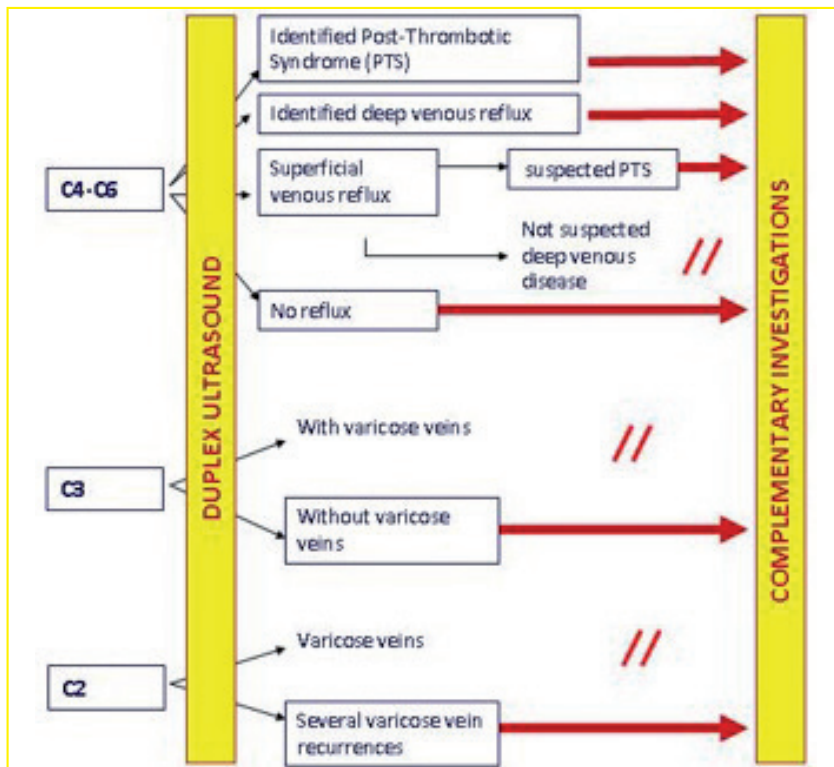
C4-C6

DUPLEX ULTRASOUND

Identified Post-Thrombotic Syndrome (PTS)

Identified deep venous reflux

Superficial venous reflux

suspected PTS

Not suspected deep venous disease

//

No reflux

C3

With varicose veins

//

Without varicose veins

C2

Varicose veins

//

Several varicose vein recurrences

COMPLEMENTARY INVESTIGATIONS